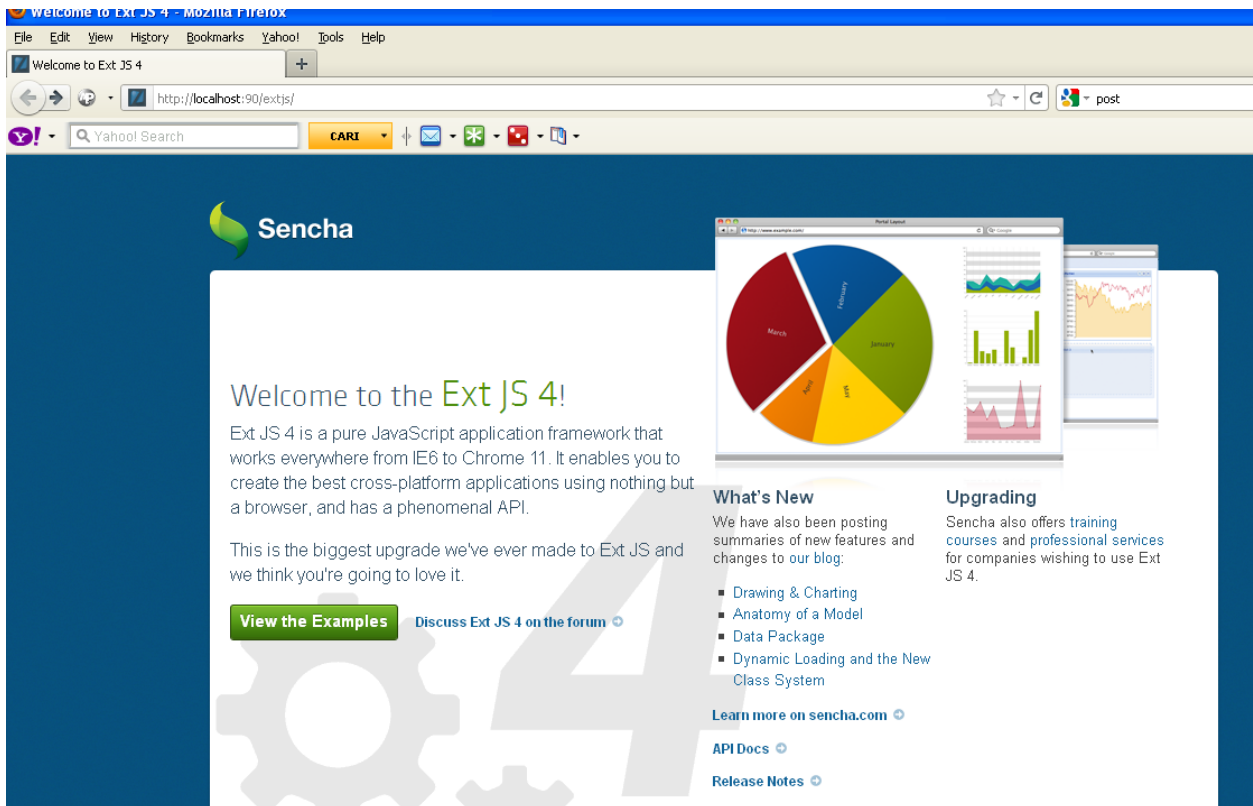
Welcome to Ext JS 4 - Mozilla Firefox

File Edit View History Bookmarks Yahoo! Tools Help

Welcome to Ext JS 4

http://localhost:90/extjs/

post

Yahoo! Search

CARI

Sencha

Portal Layout

http://www.example.com/

Google

March

February

January

April

May

Welcome to the Ext JS 4!

Ext JS 4 is a pure JavaScript application framework that works everywhere from IE6 to Chrome 11. It enables you to create the best cross-platform applications using nothing but a browser, and has a phenomenal API.

This is the biggest upgrade we've ever made to Ext JS and we think you're going to love it.

View the Examples

Discuss Ext JS 4 on the forum

What's New

We have also been posting summaries of new features and changes to our blog:

- Drawing & Charting
- Anatomy of a Model
- Data Package
- Dynamic Loading and the New Class System

Learn more on sencha.com

API Docs

Release Notes

Upgrading

Sencha also offers training courses and professional services for companies wishing to use Ext JS 4.